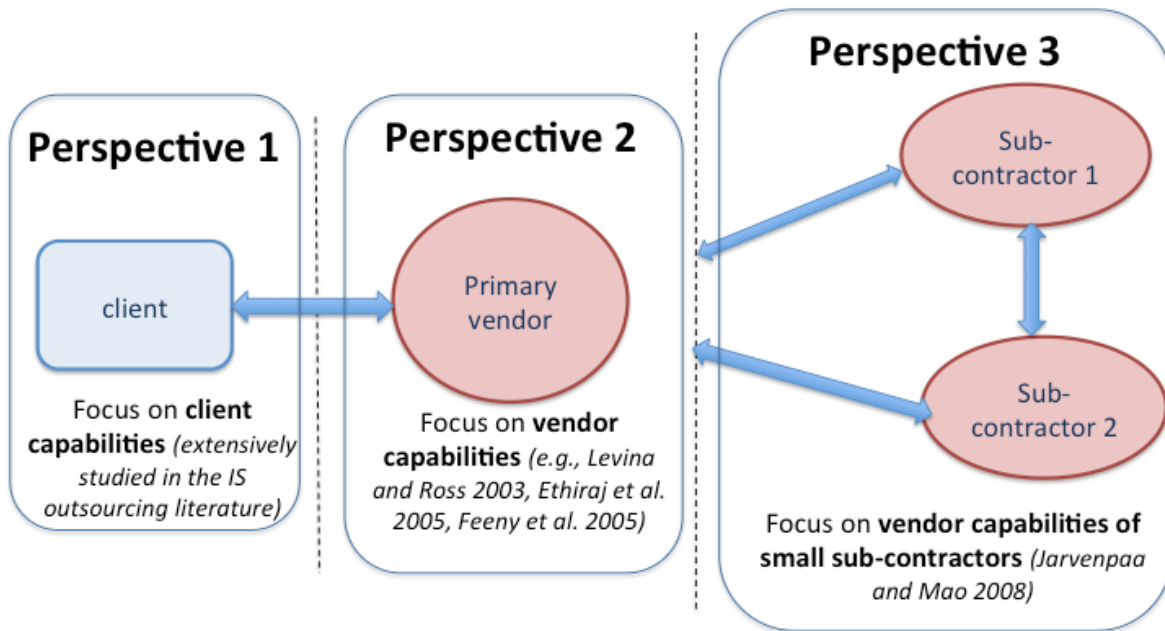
Perspective 1

client

Focus on **client capabilities** *(extensively studied in the IS outsourcing literature)*

Perspective 2

Primary vendor

Focus on **vendor capabilities** *(e.g., Levina and Ross 2003, Ethiraj et al. 2005, Feeny et al. 2005)*

Perspective 3

Sub-contractor 1

Sub-contractor 2

Focus on **vendor capabilities of small sub-contractors** *(Jarvenpaa and Mao 2008)*